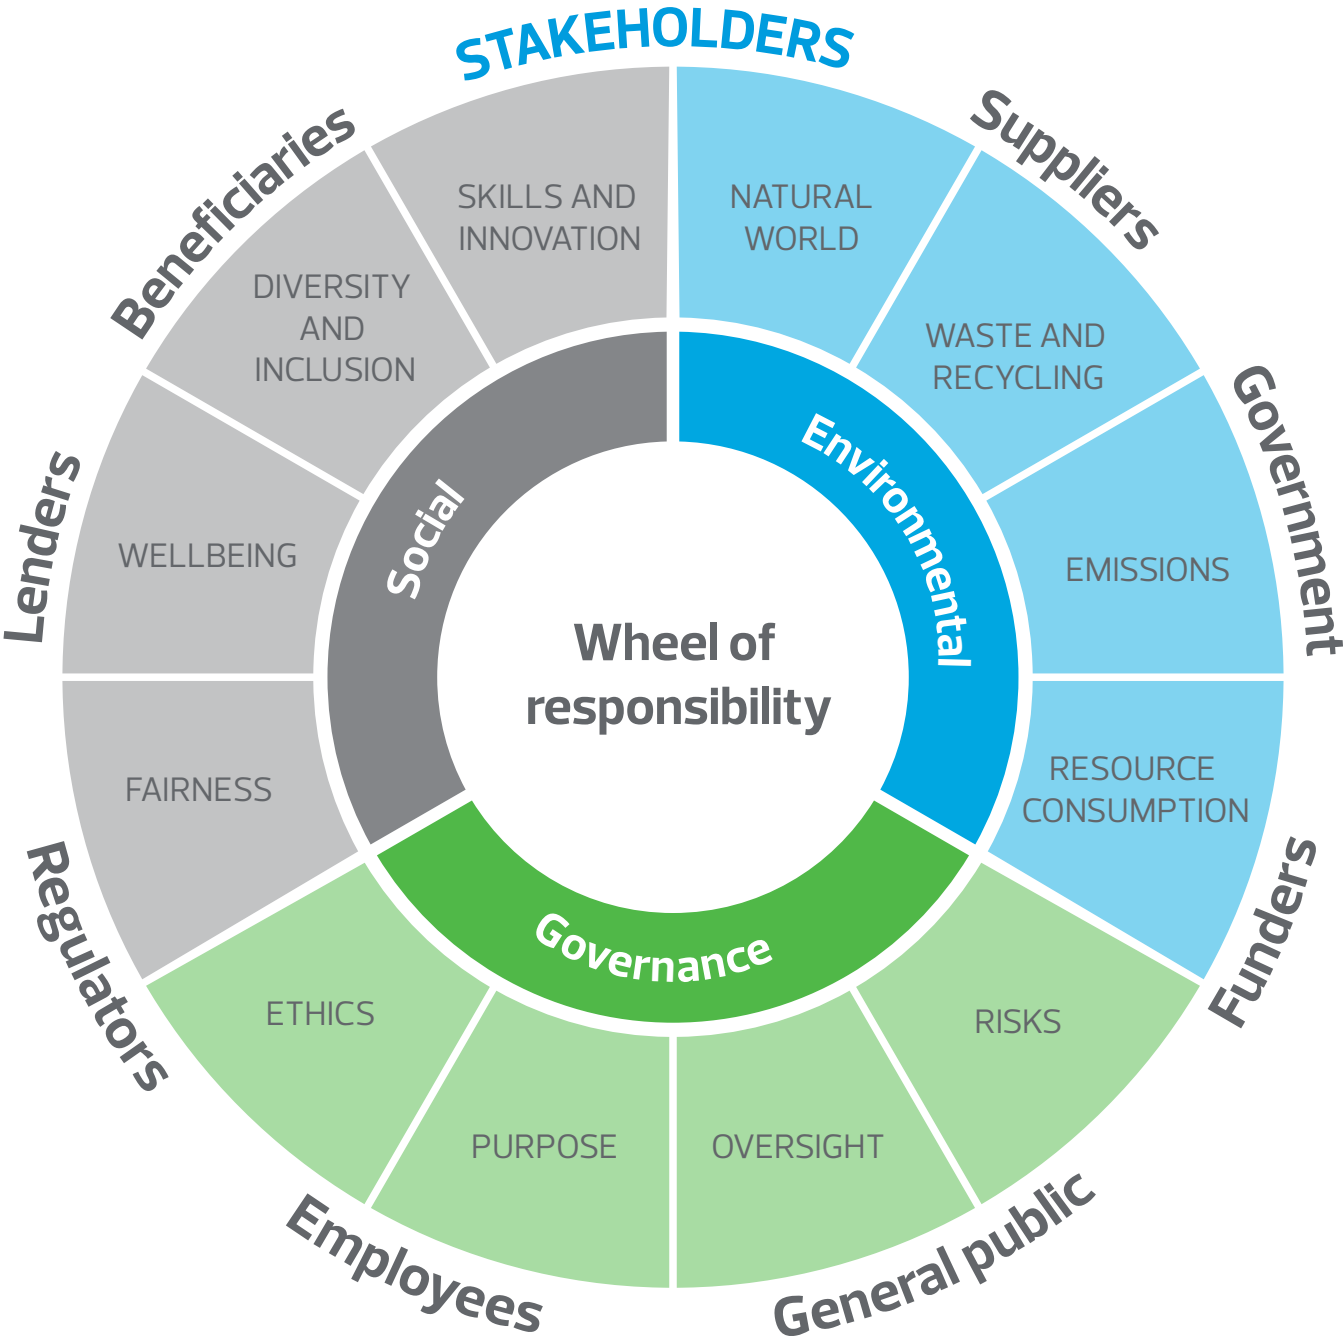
STAKEHOLDERS

Suppliers

Government

Funders

General public

Employees

Regulators

Lenders

Beneficiaries

NATURAL WORLD

WASTE AND RECYCLING

EMISSIONS

RESOURCE CONSUMPTION

RISKS

OVERSIGHT

PURPOSE

ETHICS

FAIRNESS

WELLBEING

DIVERSITY AND INCLUSION

SKILLS AND INNOVATION

Environmental

Governance

Social

Wheel of responsibility